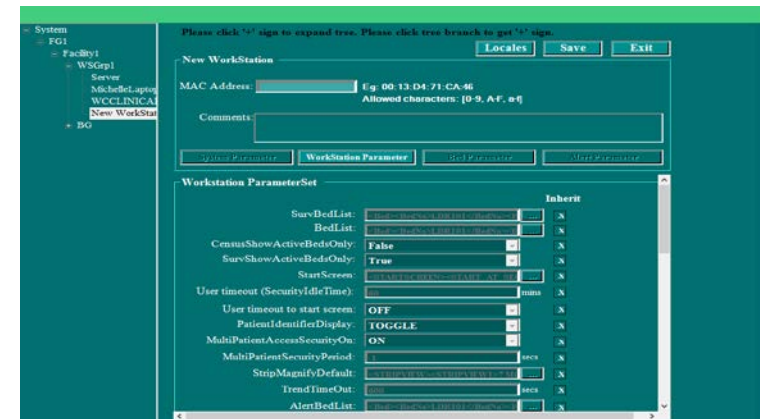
System
FG1
Facility1
WSGrp1
Server
MichelleLaptop
WCCLINICAL
New WorkStat
BG

Please click '+' sign to expand tree. Please click tree branch to get '+' sign.

Locales
Save
Exit

New WorkStation

MAC Address:
Eg: 00:13:D4:71:CA:46
Allowed characters: [0-9, A-F, a-f]

Comments:

System Parameter
WorkStation Parameter
Bed Parameter
Alert Parameter

Workstation ParameterSet

Inherit

SurvBedList: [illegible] ... X
BedList: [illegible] ... X
CensusShowActiveBedsOnly: False X
SurvShowActiveBedsOnly: True X
StartScreen: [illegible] ... X
User timeout (SecurityIdleTime): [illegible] mins X
User timeout to start screen: OFF X
PatientIdentifierDisplay: TOGGLE X
MultiPatientAccessSecurityOn: ON X
MultiPatientSecurityPeriod: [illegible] secs X
StripMagnifyDefault: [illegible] ... X
TrendTimeOut: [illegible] secs X
AlertBedList: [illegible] ... X